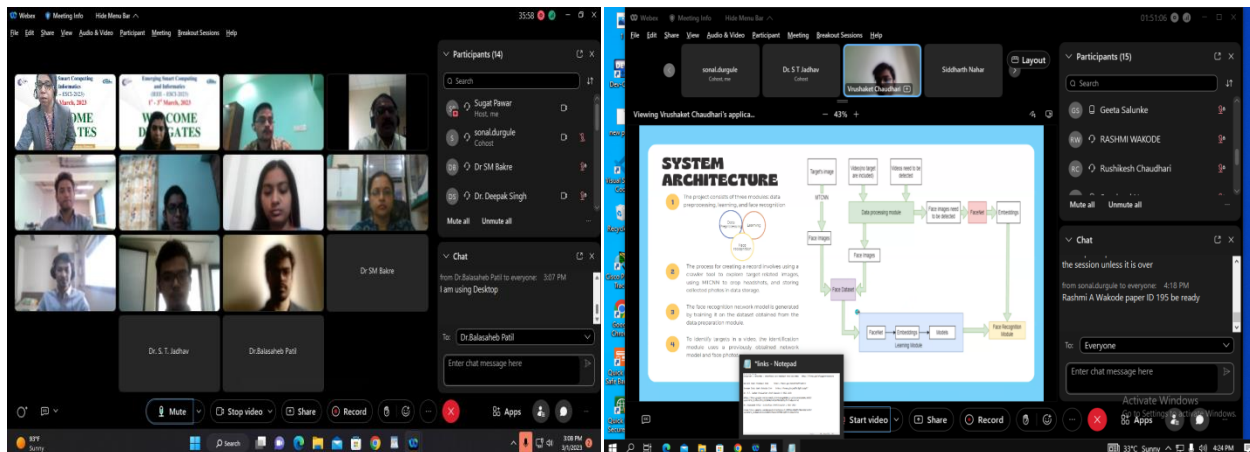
Webex Meeting Info Hide Menu Bar

35:58

File Edit Share View Audio & Video Participant Meeting Breakout Sessions Help

Smart Computing Informatics March, 2023 WELCOME GATES

Emerging Smart Computing and Informatics (IEEE - ESCI 2023) 1st - 3rd March, 2023 WELCOME DELEGATES

Dr SM Bakre

Dr. S. T. Jadhav

Dr.Balasaheb Patil

Participants (14)

Search

Sugat Pawar Host, me

sonal.durgule Cohost

Dr SM Bakre

Dr. Deepak Singh

Mute all Unmute all

Chat

from Dr.Balasaheb Patil to everyone: 3:07 PM
I am using Desktop

To: Dr.Balasaheb Patil

Enter chat message here

Mute Stop video Share Record Apps

83°F Sunny

Search

3:08 PM 3/1/2023

Webex Meeting Info Hide Menu Bar

01:51:06

File Edit Share View Audio & Video Participant Meeting Breakout Sessions Help

sonal.durgule Cohost, me

Dr. S T Jadhav Cohost

Vrushaket Chaudhari

Siddharth Nahar

Layout

Viewing Vrushaket Chaudhari's applica...

43%

SYSTEM ARCHITECTURE

1 The project consists of three modules: data preprocessing, learning, and face recognition

2 The process for creating a record involves using a crawler tool to capture target related images, using MTCNN to crop headshots, and storing collected photos in data storage.

3 The face recognition network model is generated by training it on the dataset obtained from the data preparation module.

4 To identify targets in a video, the identification module uses a previously obtained network model and face photos

Target's image

Videos(in target are included)

Videos need to be detected

MTCNN

Data processing module

Face images need to be detected

Facenet

Embeddings

Face images

Face images

Face Dataset

Facenet

Embeddings

Models

Learning Module

Face Recognition Module

*links - Notepad

Participants (15)

Search

Geeta Salunke

RASHMI WAKODE

Rushikesh Chaudhari

Mute all Unmute all

Chat

the session unless it is over

from sonal.durgule to everyone: 4:18 PM
Rashmi A Wakode paper ID 195 be ready

To: Everyone

Enter chat message here

Activate Windows
Go to Settings to activate Windows.

Start video Share Record Apps

33°C Sunny 4:24 PM